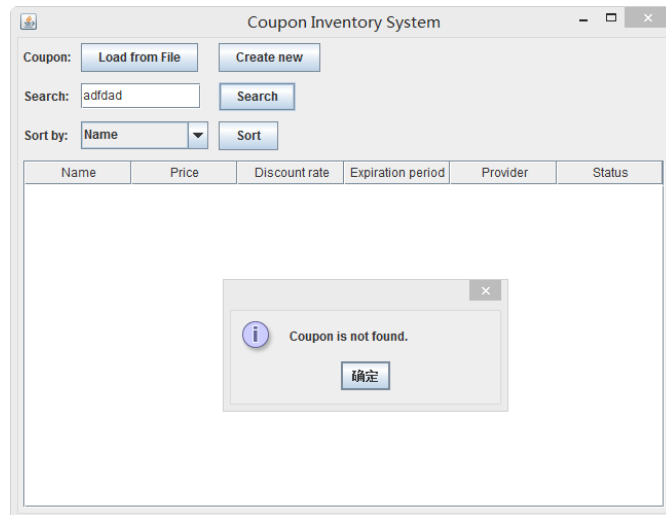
Coupon Inventory System

Coupon: Load from File Create new

Search: adfdad Search

Sort by: Name Sort

| Name | Price | Discount rate | Expiration period | Provider | Status |
|---|---|---|---|---|---|

×

Coupon is not found.

确定